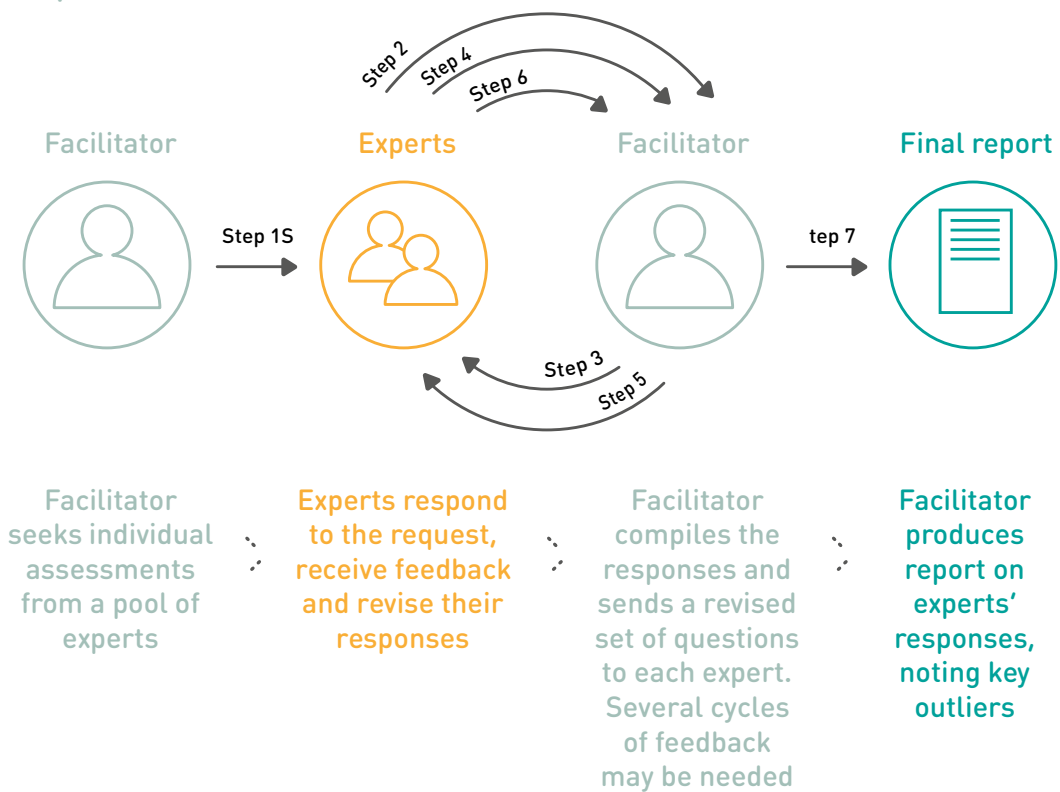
Step 2
Step 4
Step 6

Facilitator

Experts

Facilitator

Final report

Step 1S

tep 7

Step 3
Step 5

Facilitator seeks individual assessments from a pool of experts

Experts respond to the request, receive feedback and revise their responses

Facilitator compiles the responses and sends a revised set of questions to each expert. Several cycles of feedback may be needed

Facilitator produces report on experts' responses, noting key outliers